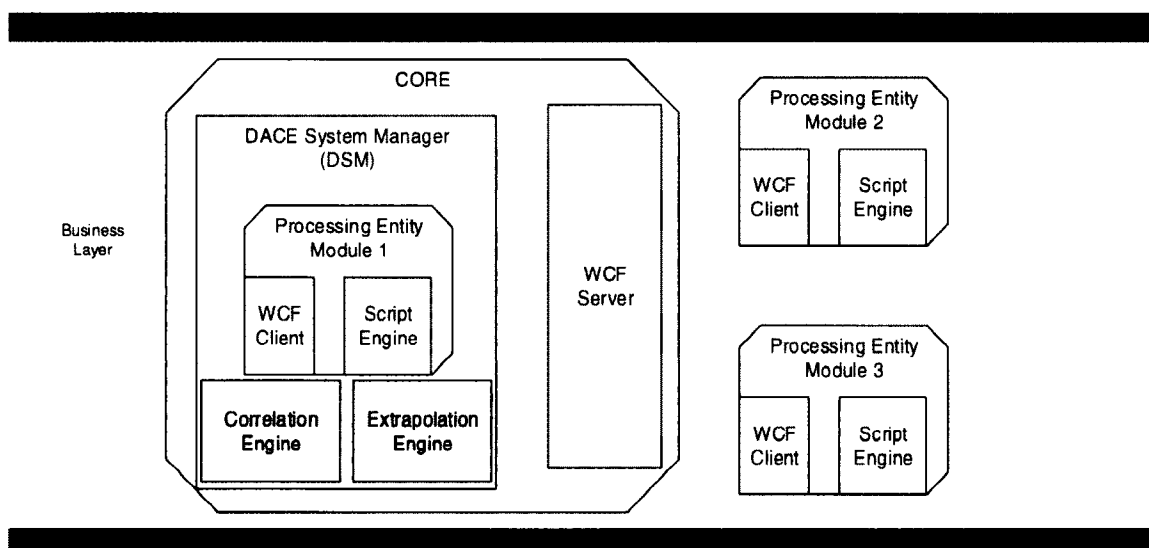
Business Layer

CORE

DACE System Manager (DSM)

Processing Entity Module 1

WCF Client

Script Engine

Correlation Engine

Extrapolation Engine

WCF Server

Processing Entity Module 2

WCF Client

Script Engine

Processing Entity Module 3

WCF Client

Script Engine